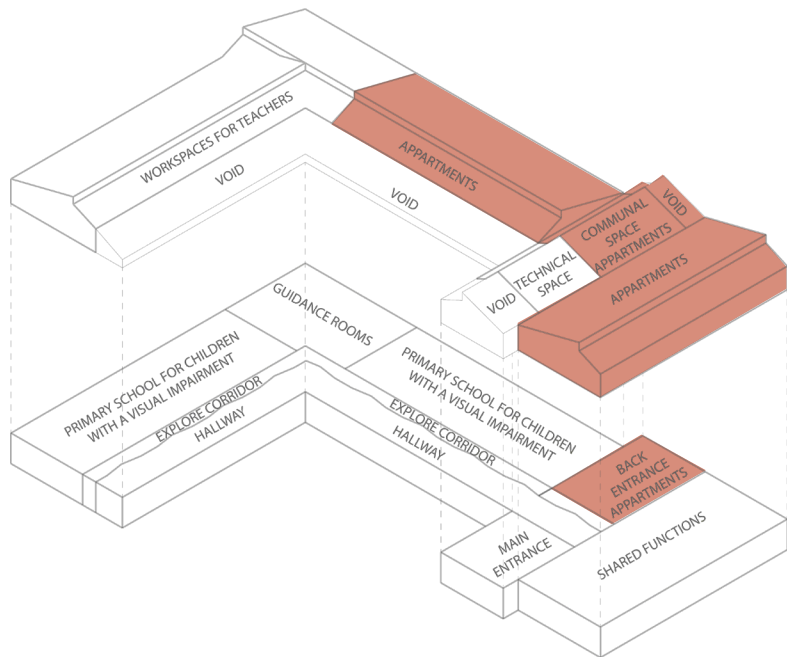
WORKSPACES FOR TEACHERS

VOID

APPARTMENTS

VOID

COMMUNAL SPACE APPARTMENTS

VOID

VOID

TECHNICAL SPACE

APPARTMENTS

GUIDANCE ROOMS

PRIMARY SCHOOL FOR CHILDREN WITH A VISUAL IMPAIRMENT

EXPLORE CORRIDOR

HALLWAY

PRIMARY SCHOOL FOR CHILDREN WITH A VISUAL IMPAIRMENT

EXPLORE CORRIDOR

HALLWAY

BACK ENTRANCE APPARTMENTS

MAIN ENTRANCE

SHARED FUNCTIONS